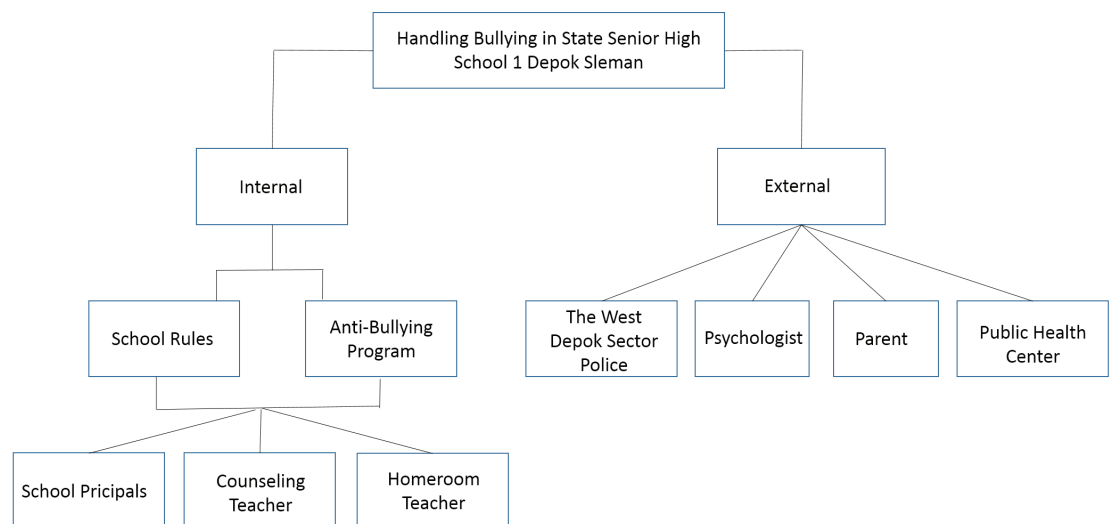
Handling Bullying in State Senior High School 1 Depok Sleman

Internal

External

School Rules

Anti-Bullying Program

The West Depok Sector Police

Psychologist

Parent

Public Health Center

School Pricipals

Counseling Teacher

Homeroom Teacher